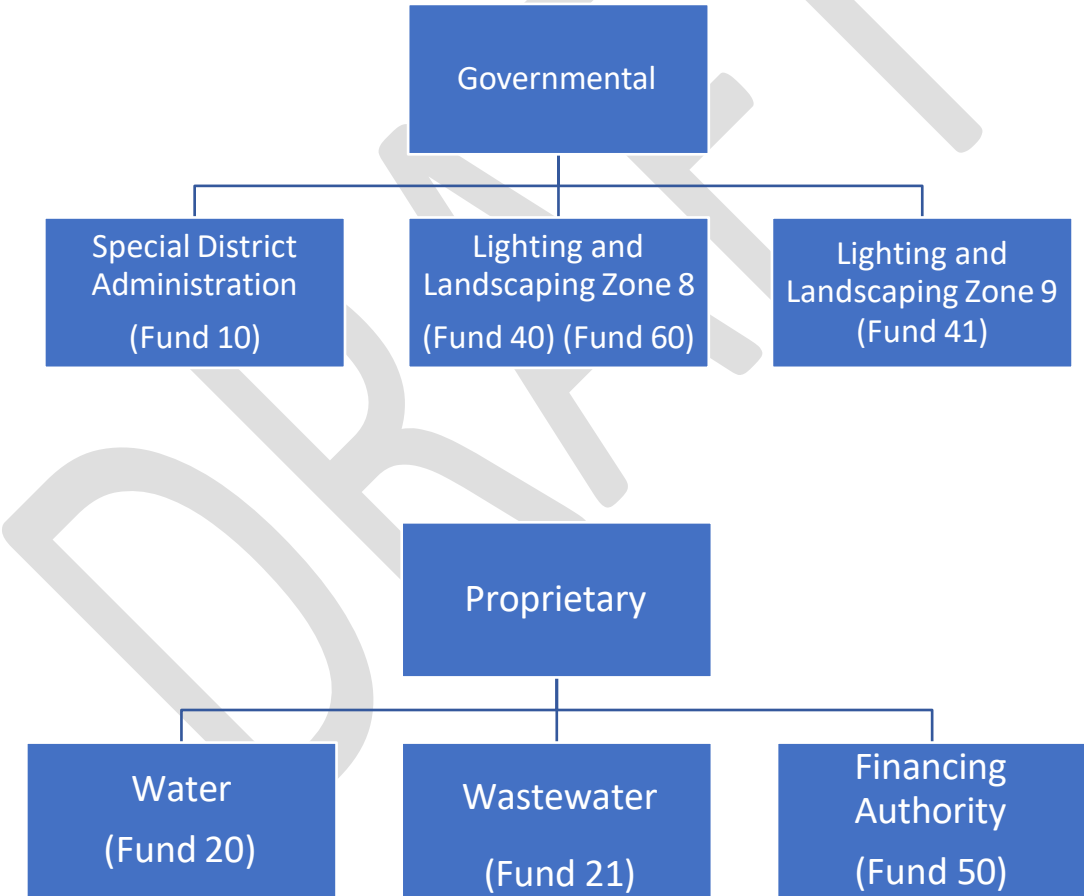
Governmental

Special District Administration
(Fund 10)

Lighting and Landscaping Zone 8
(Fund 40) (Fund 60)

Lighting and Landscaping Zone 9
(Fund 41)

Proprietary

Water
(Fund 20)

Wastewater
(Fund 21)

Financing Authority
(Fund 50)

DRAFT